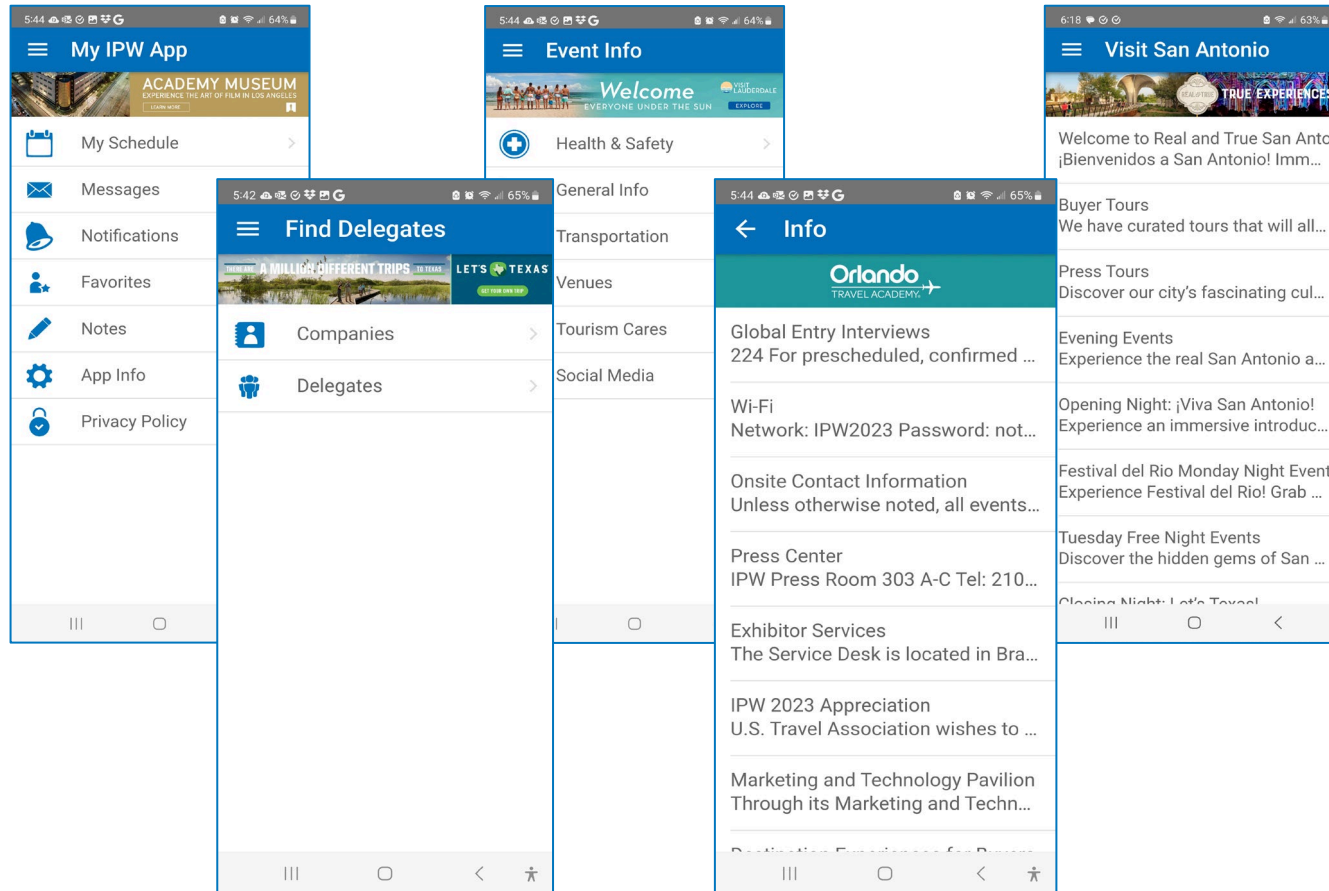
5:44 64%
My IPW App
ACADEMY MUSEUM
EXPERIENCE THE ART OF FILM IN LOS ANGELES
LEARN MORE
My Schedule
Messages
Notifications
Favorites
Notes
App Info
Privacy Policy

5:42 65%
Find Delegates
THERE ARE A MILLION DIFFERENT TRIPS TO TEXAS LET'S TEXAS
GET YOUR OWN TRIP
Companies
Delegates

5:44 64%
Event Info
Welcome
EVERYONE UNDER THE SUN
VISIT LAUDERDALE
EXPLORE
Health & Safety
General Info
Transportation
Venues
Tourism Cares
Social Media

5:44 65%
Info
Orlando
TRAVEL ACADEMY
Global Entry Interviews
224 For prescheduled, confirmed ...
Wi-Fi
Network: IPW2023 Password: not...
Onsite Contact Information
Unless otherwise noted, all events...
Press Center
IPW Press Room 303 A-C Tel: 210...
Exhibitor Services
The Service Desk is located in Bra...
IPW 2023 Appreciation
U.S. Travel Association wishes to ...
Marketing and Technology Pavilion
Through its Marketing and Techn...
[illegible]

6:18 63%
Visit San Antonio
REAL & TRUE TRUE EXPERIENCES
Welcome to Real and True San Anto
¡Bienvenidos a San Antonio! Imm...
Buyer Tours
We have curated tours that will all...
Press Tours
Discover our city's fascinating cul...
Evening Events
Experience the real San Antonio a...
Opening Night: ¡Viva San Antonio!
Experience an immersive introduc...
Festival del Rio Monday Night Event
Experience Festival del Rio! Grab ...
Tuesday Free Night Events
Discover the hidden gems of San ...
Closing Night: Let's Texas!